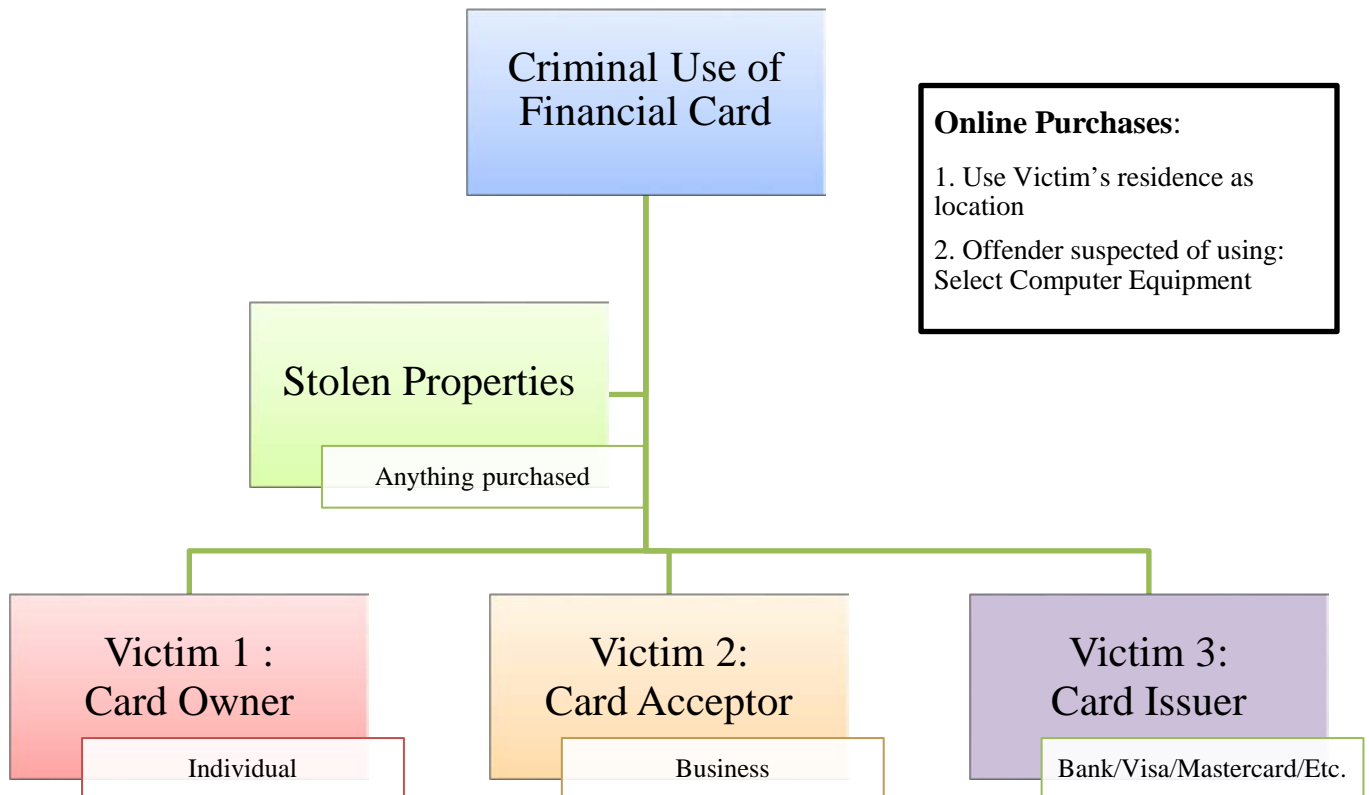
Criminal Use of Financial Card

Online Purchases:

1. Use Victim’s residence as location

2. Offender suspected of using: Select Computer Equipment

Stolen Properties

Anything purchased

Victim 1 : Card Owner

Individual

Victim 2: Card Acceptor

Business

Victim 3: Card Issuer

Bank/Visa/Mastercard/Etc.